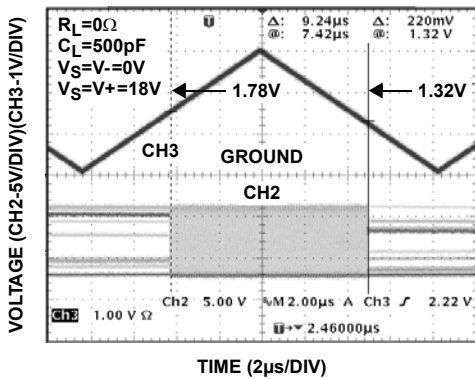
VOLTAGE (CH2-5V/DIV)(CH3-1V/DIV)

$R_L$=0Ω
$C_L$=500pF
$V_S$=V-=0V
$V_S$=V+=18V

T

Δ: 9.24μs Δ: 220mV
@: 7.42μs @: 1.32 V

1.78V
1.32V

CH3
GROUND
CH2

Ch3 1.00 V Ω Ch2 5.00 V M 2.00μs A Ch3 ∫ 2.22 V
T→ 2.46000μs

TIME (2μs/DIV)